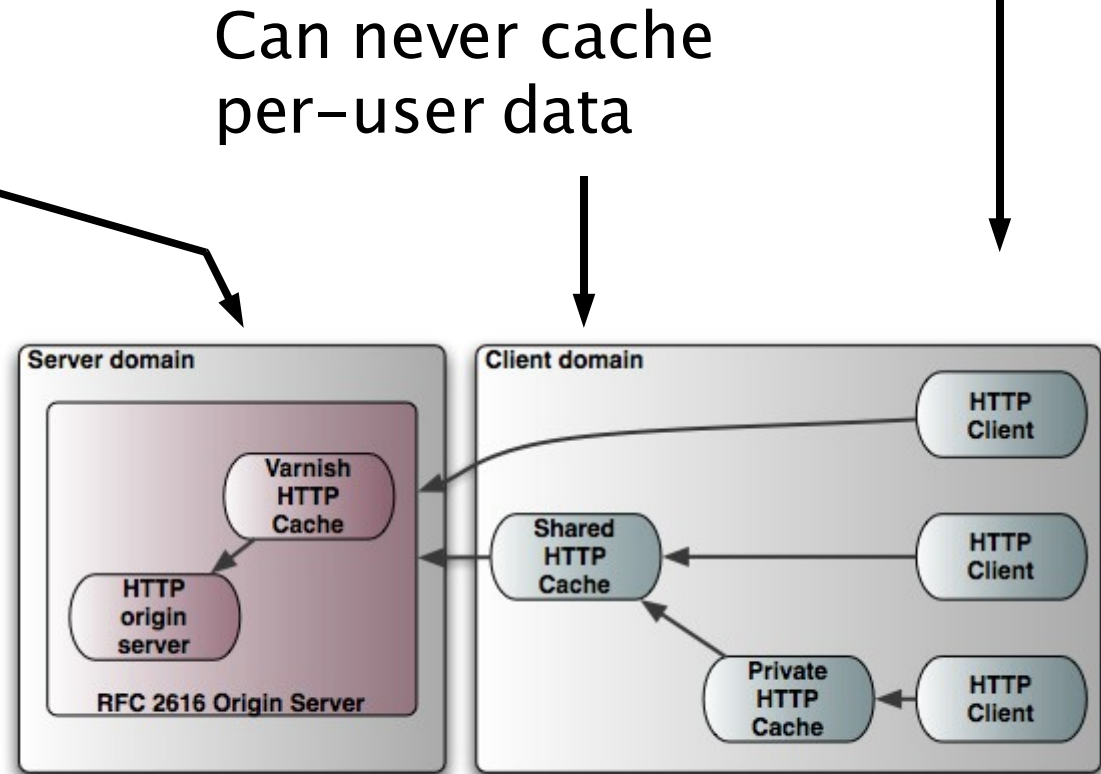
Can never cache per-user data

Server domain

Varnish HTTP Cache

HTTP origin server

RFC 2616 Origin Server

Client domain

HTTP Client

Shared HTTP Cache

HTTP Client

Private HTTP Cache

HTTP Client